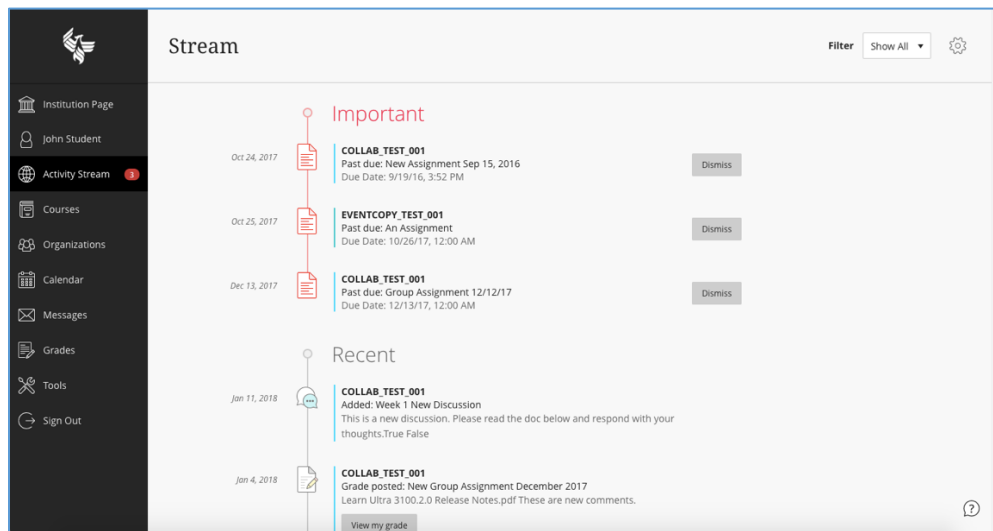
Institution Page
John Student
Activity Stream 3
Courses
Organizations
Calendar
Messages
Grades
Tools
Sign Out

Stream

Filter Show All ▾

Important

Oct 24, 2017
COLLAB_TEST_001
Past due: New Assignment Sep 15, 2016
Due Date: 9/19/16, 3:52 PM
Dismiss

Oct 25, 2017
EVENTCOPY_TEST_001
Past due: An Assignment
Due Date: 10/26/17, 12:00 AM
Dismiss

Dec 13, 2017
COLLAB_TEST_001
Past due: Group Assignment 12/12/17
Due Date: 12/13/17, 12:00 AM
Dismiss

Recent

Jan 11, 2018
COLLAB_TEST_001
Added: Week 1 New Discussion
This is a new discussion. Please read the doc below and respond with your thoughts.True False

Jan 4, 2018
COLLAB_TEST_001
Grade posted: New Group Assignment December 2017
Learn Ultra 3100.2.0 Release Notes.pdf These are new comments.
View my grade

?